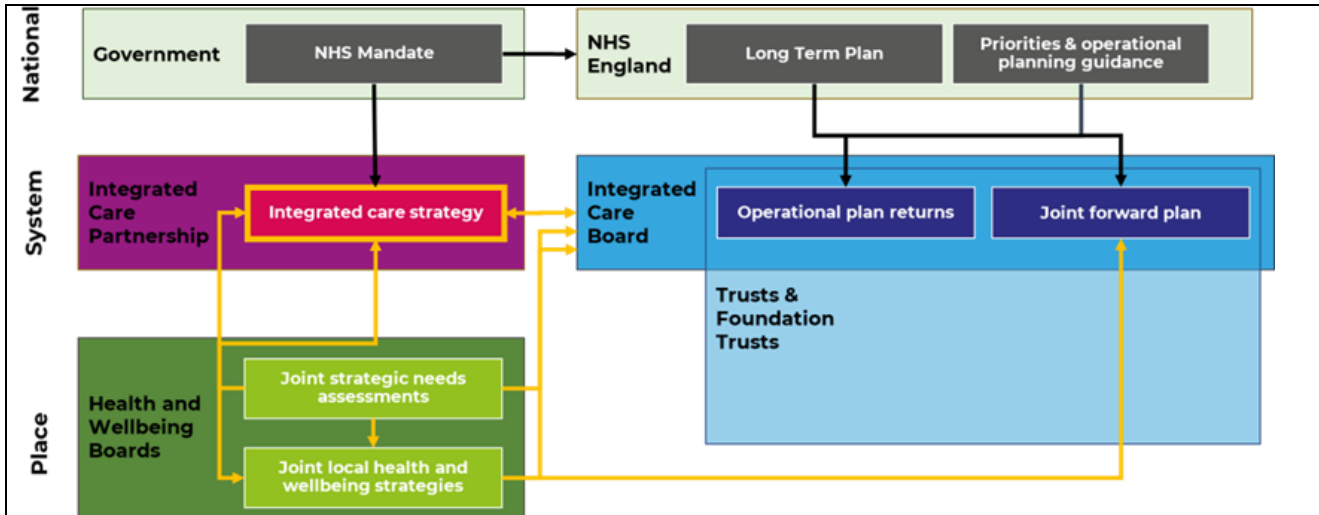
National

Government

NHS Mandate

NHS England

Long Term Plan

Priorities & operational planning guidance

System

Integrated Care Partnership

Integrated care strategy

Integrated Care Board

Operational plan returns

Joint forward plan

Trusts & Foundation Trusts

Place

Health and Wellbeing Boards

Joint strategic needs assessments

Joint local health and wellbeing strategies